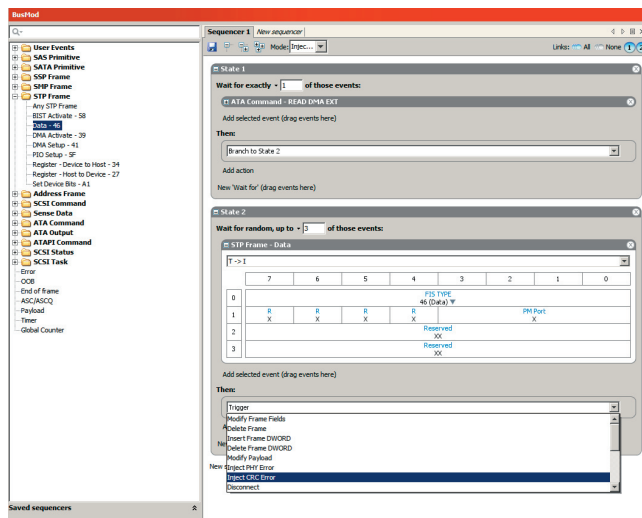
BusMod

Q-

User Events
SAS Primitive
SATA Primitive
SSP Frame
SMP Frame
STP Frame
Any STP Frame
BIST Activate - 58
Data - 46
DMA Activate - 39
DMA Setup - 41
PIO Setup - 5F
Register - Device to Host - 34
Register - Host to Device - 27
Set Device Bits - A1
Address Frame
SCSI Command
Sense Data
ATA Command
ATA Output
ATAPI Command
SCSI Status
SCSI Task
Error
OOB
End of frame
ASC/ASCQ
Payload
Timer
Global Counter

Saved sequencers

Sequencer 1 | New sequencer

Mode: Injec...

Links: All None

State 1

Wait for exactly 1 of those events:

ATA Command - READ DMA EXT

Add selected event (drag events here)

Then:

Branch to State 2

Add action

New 'Wait for' (drag events here)

State 2

Wait for random, up to 3 of those events:

STP Frame - Data

T -> I

| | 7 | 6 | 5 | 4 | 3 | 2 | 1 | 0 |
|---|---|---|---|---|---|---|---|---|
| 0 | FIS TYPE 46 (Data) | | | | | | | |
| 1 | R X | R X | R X | R X | PM Port X | | | |
| 2 | Reserved XX | | | | | | | |
| 3 | Reserved XX | | | | | | | |

Add selected event (drag events here)

Then:

Trigger
Modify Frame Fields
Delete Frame
Insert Frame DWORD
Delete Frame DWORD
Modify Payload
Inject PHY Error
Inject CRC Error
Disconnect

A
Ne
New